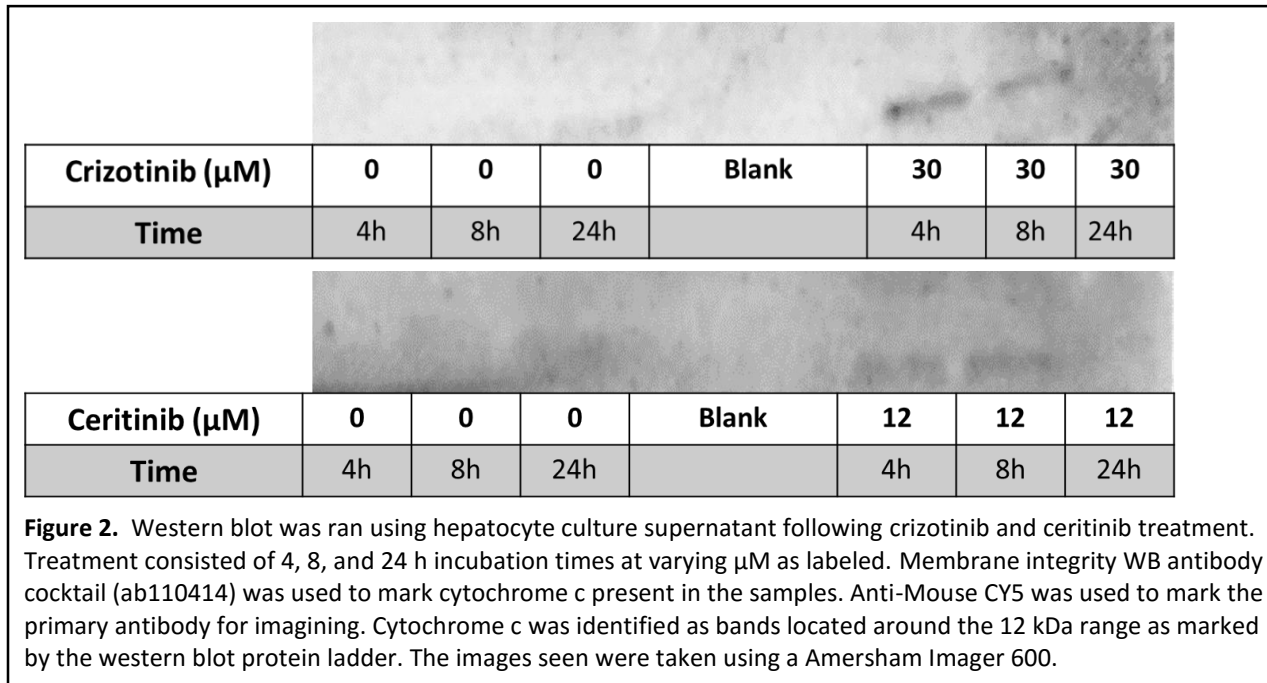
| Crizotinib (μM) | 0 | 0 | 0 | Blank | 30 | 30 | 30 |
|---|---|---|---|---|---|---|---|
| Time | 4h | 8h | 24h | | 4h | 8h | 24h |

| Ceritinib (μM) | 0 | 0 | 0 | Blank | 12 | 12 | 12 |
|---|---|---|---|---|---|---|---|
| Time | 4h | 8h | 24h | | 4h | 8h | 24h |

**Figure 2.** Western blot was ran using hepatocyte culture supernatant following crizotinib and ceritinib treatment. Treatment consisted of 4, 8, and 24 h incubation times at varying μM as labeled. Membrane integrity WB antibody cocktail (ab110414) was used to mark cytochrome c present in the samples. Anti-Mouse CY5 was used to mark the primary antibody for imagining. Cytochrome c was identified as bands located around the 12 kDa range as marked by the western blot protein ladder. The images seen were taken using a Amersham Imager 600.